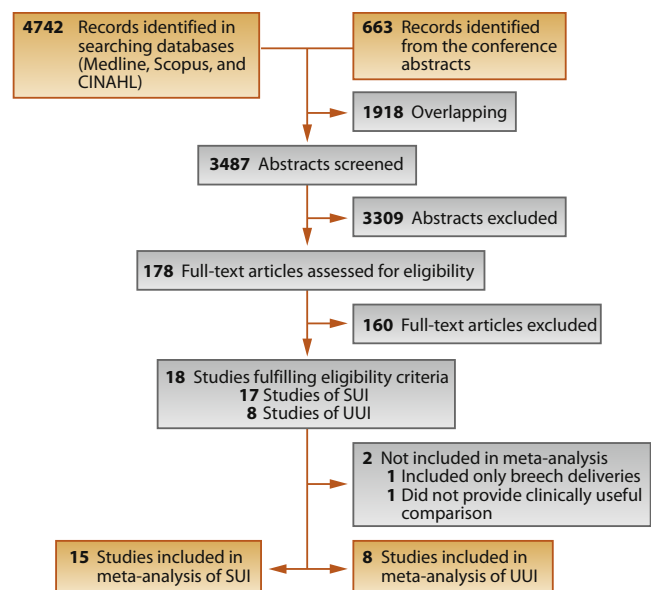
**4742** Records identified in searching databases (Medline, Scopus, and CINAHL)

**663** Records identified from the conference abstracts

**1918** Overlapping

**3487** Abstracts screened

**3309** Abstracts excluded

**178** Full-text articles assessed for eligibility

**160** Full-text articles excluded

**18** Studies fulfilling eligibility criteria
**17** Studies of SUI
**8** Studies of UUI

**2** Not included in meta-analysis
**1** Included only breech deliveries
**1** Did not provide clinically useful comparison

**15** Studies included in meta-analysis of SUI

**8** Studies included in meta-analysis of UUI